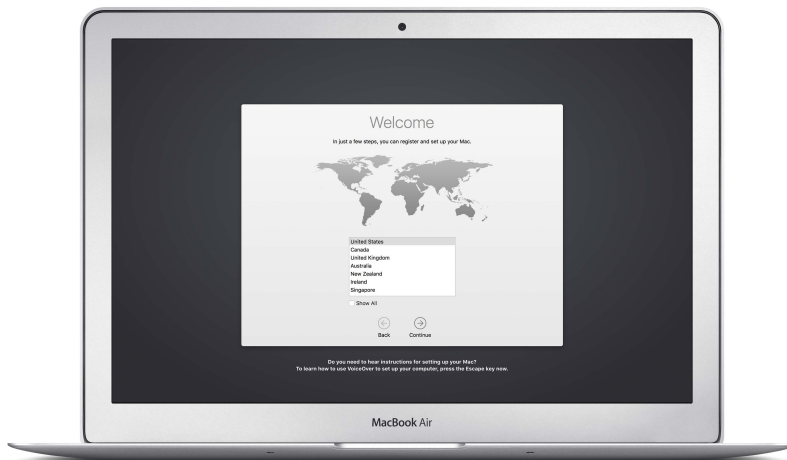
Welcome

In just a few steps, you can register and set up your Mac.

United States
Canada
United Kingdom
Australia
New Zealand
Ireland
Singapore

Show All

Back
Continue

Do you need to hear instructions for setting up your Mac?
To learn how to use VoiceOver to set up your computer, press the Escape key now.

MacBook Air